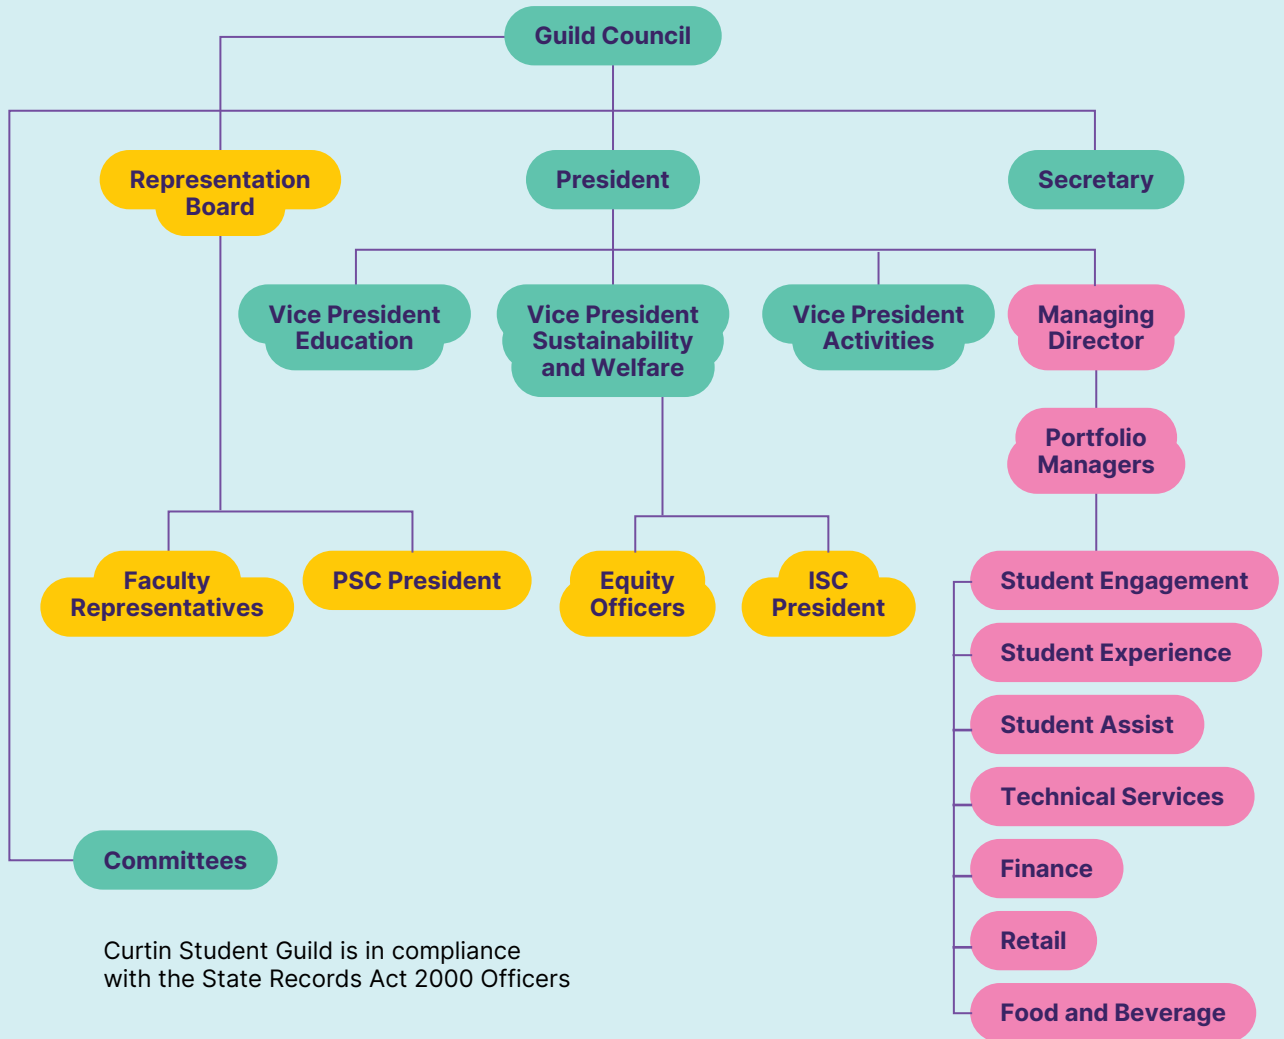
Guild Council

Representation Board

President

Secretary

Vice President Education

Vice President Sustainability and Welfare

Vice President Activities

Managing Director

Portfolio Managers

Faculty Representatives

PSC President

Equity Officers

ISC President

Student Engagement

Student Experience

Student Assist

Technical Services

Finance

Retail

Food and Beverage

Committees

Curtin Student Guild is in compliance with the State Records Act 2000 Officers